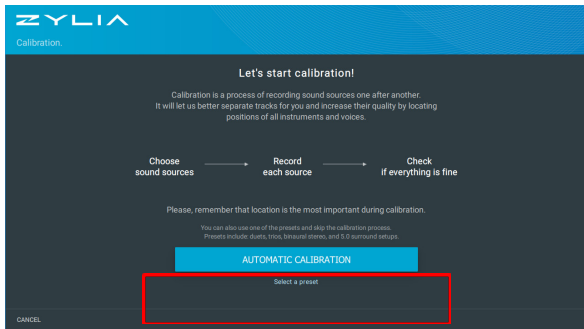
ZYLIA

Calibration.

Let's start calibration!

Calibration is a process of recording sound sources one after another. It will let us better separate tracks for you and increase their quality by locating positions of all instruments and voices.

Choose sound sources

Record each source

Check if everything is fine

Please, remember that location is the most important during calibration.

You can also use one of the presets and skip the calibration process. Presets include: duets, trios, binaural stereo, and 5.0 surround setups.

AUTOMATIC CALIBRATION

Select a preset

CANCEL